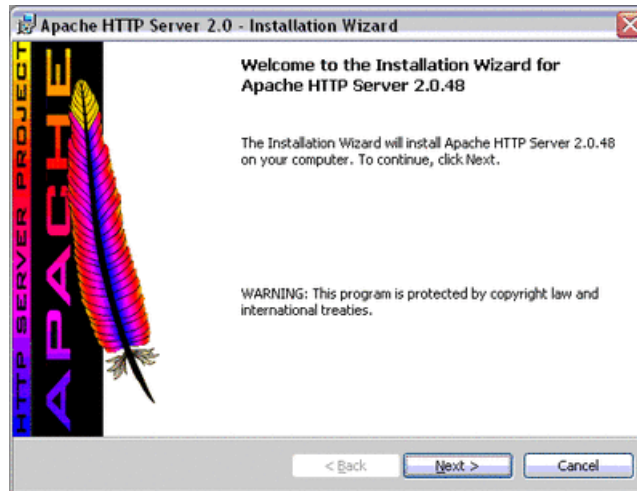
Apache HTTP Server 2.0 - Installation Wizard

HTTP SERVER PROJECT

APACHE

Welcome to the Installation Wizard for Apache HTTP Server 2.0.48

The Installation Wizard will install Apache HTTP Server 2.0.48 on your computer. To continue, click Next.

WARNING: This program is protected by copyright law and international treaties.

< Back

Next >

Cancel